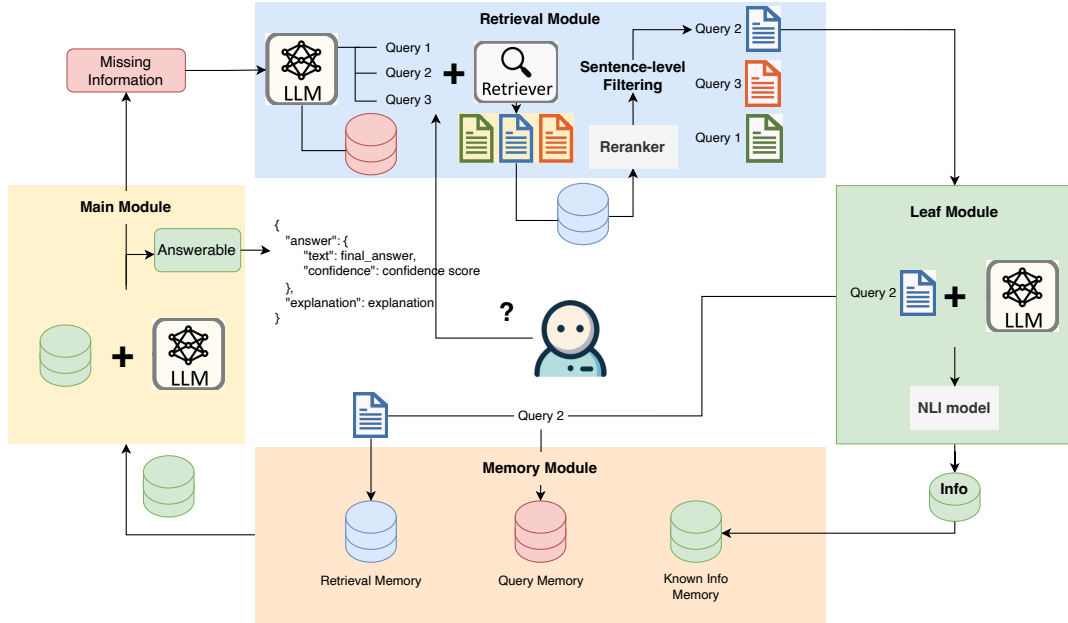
Retrieval Module

Missing Information

LLM

Query 1
Query 2
Query 3

+

Retriever

Sentence-level Filtering

Query 2
Query 3
Query 1

Reranker

Main Module

Answerable

{
"answer": {
"text": final_answer,
"confidence": confidence score
},
"explanation": explanation
}

?

+

LLM

Leaf Module

Query 2

+

LLM

NLI model

Query 2

Info

Memory Module

Retrieval Memory

Query Memory

Known Info Memory